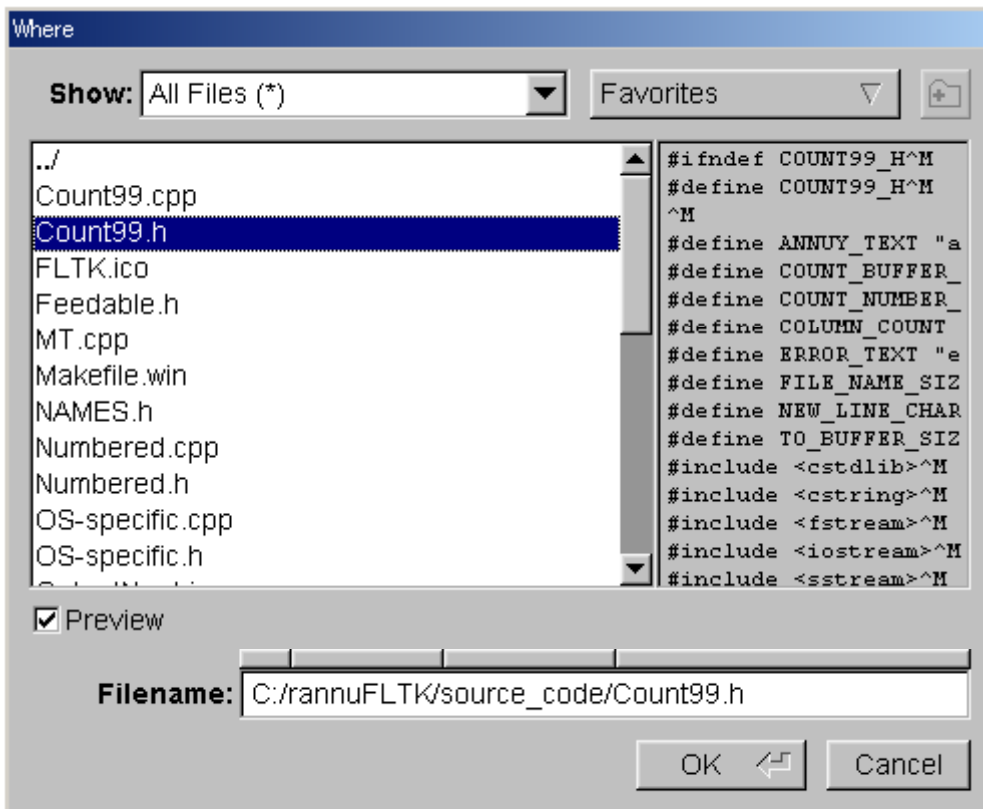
Where

Show: All Files (*)

Favorites

../
Count99.cpp
Count99.h
FLTK.ico
Feedable.h
MT.cpp
Makefile.win
NAMES.h
Numbered.cpp
Numbered.h
OS-specific.cpp
OS-specific.h
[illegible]

#ifndef COUNT99_H^M
#define COUNT99_H^M
^M
#define ANNUY_TEXT "a
#define COUNT_BUFFER_
#define COUNT_NUMBER_
#define COLUMN_COUNT
#define ERROR_TEXT "e
#define FILE_NAME_SIZ
#define NEW_LINE_CHAR
#define TO_BUFFER_SIZ
#include <cstdlib>^M
#include <cstring>^M
#include <fstream>^M
#include <iostream>^M
#include <sstream>^M

Preview

Filename: C:/rannuFLTK/source_code/Count99.h

OK

Cancel